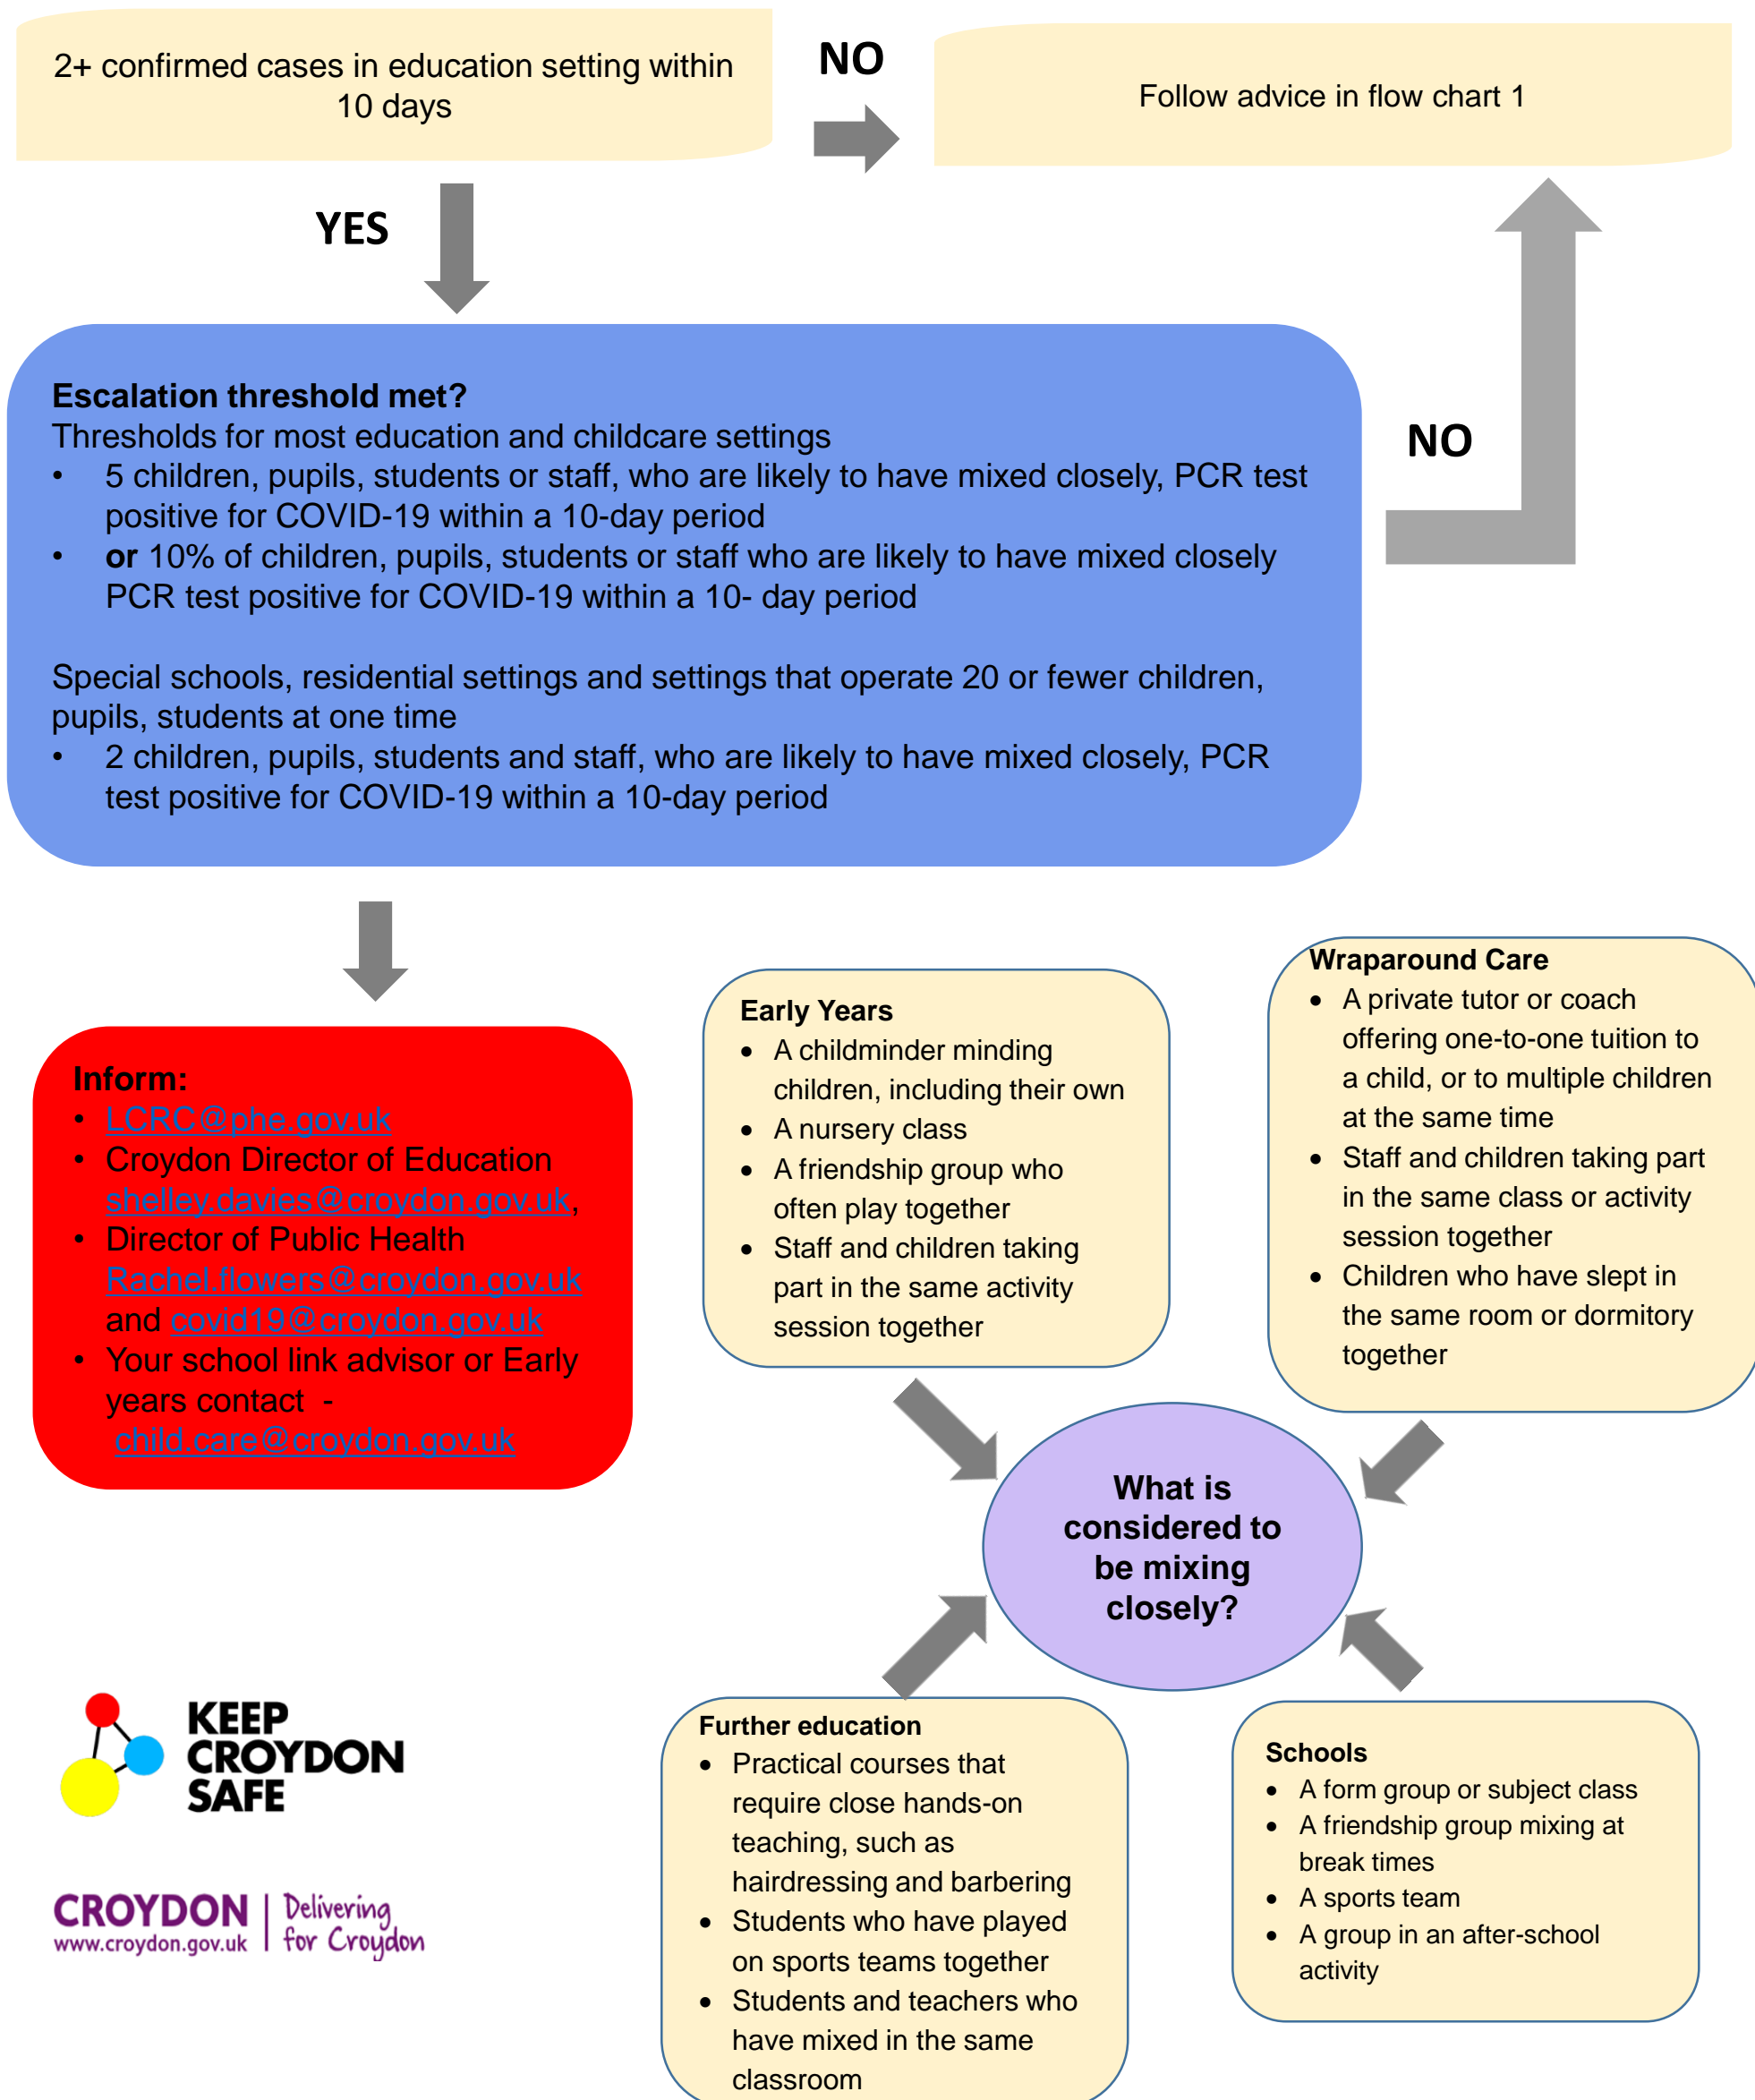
2+ confirmed cases in education setting within 10 days

NO

Follow advice in flow chart 1

YES

Escalation threshold met?
Thresholds for most education and childcare settings
• 5 children, pupils, students or staff, who are likely to have mixed closely, PCR test positive for COVID-19 within a 10-day period
• **or** 10% of children, pupils, students or staff who are likely to have mixed closely PCR test positive for COVID-19 within a 10- day period

Special schools, residential settings and settings that operate 20 or fewer children, pupils, students at one time
• 2 children, pupils, students and staff, who are likely to have mixed closely, PCR test positive for COVID-19 within a 10-day period

NO

Inform:
• LCRC@phe.gov.uk
• Croydon Director of Education shelley.davies@croydon.gov.uk,
• Director of Public Health Rachel.flowers@croydon.gov.uk and covid19@croydon.gov.uk
• Your school link advisor or Early years contact - child.care@croydon.gov.uk

Early Years
• A childminder minding children, including their own
• A nursery class
• A friendship group who often play together
• Staff and children taking part in the same activity session together

Wraparound Care
• A private tutor or coach offering one-to-one tuition to a child, or to multiple children at the same time
• Staff and children taking part in the same class or activity session together
• Children who have slept in the same room or dormitory together

What is considered to be mixing closely?

KEEP CROYDON SAFE

CROYDON www.croydon.gov.uk | Delivering for Croydon

Further education
• Practical courses that require close hands-on teaching, such as hairdressing and barbering
• Students who have played on sports teams together
• Students and teachers who have mixed in the same classroom

Schools
• A form group or subject class
• A friendship group mixing at break times
• A sports team
• A group in an after-school activity